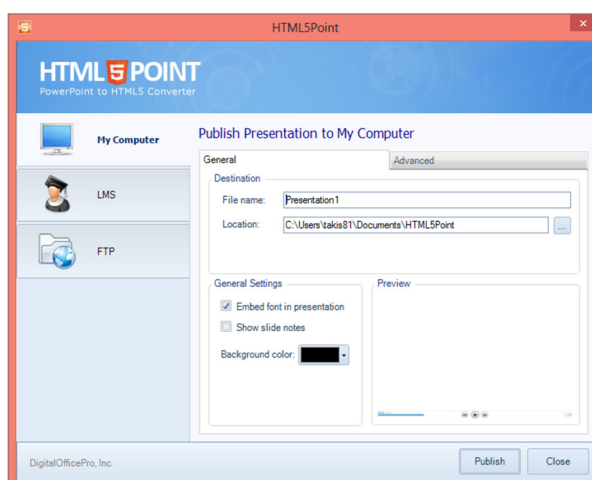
HTML5Point

HTML5POINT
PowerPoint to HTML5 Converter

My Computer

LMS

FTP

Publish Presentation to My Computer

General

Advanced

Destination

File name: Presentation1

Location: C:\Users\takis81\Documents\HTML5Point

...

General Settings

Embed font in presentation

Show slide notes

Background color:

Preview

DigitalOfficePro, Inc.

Publish

Close